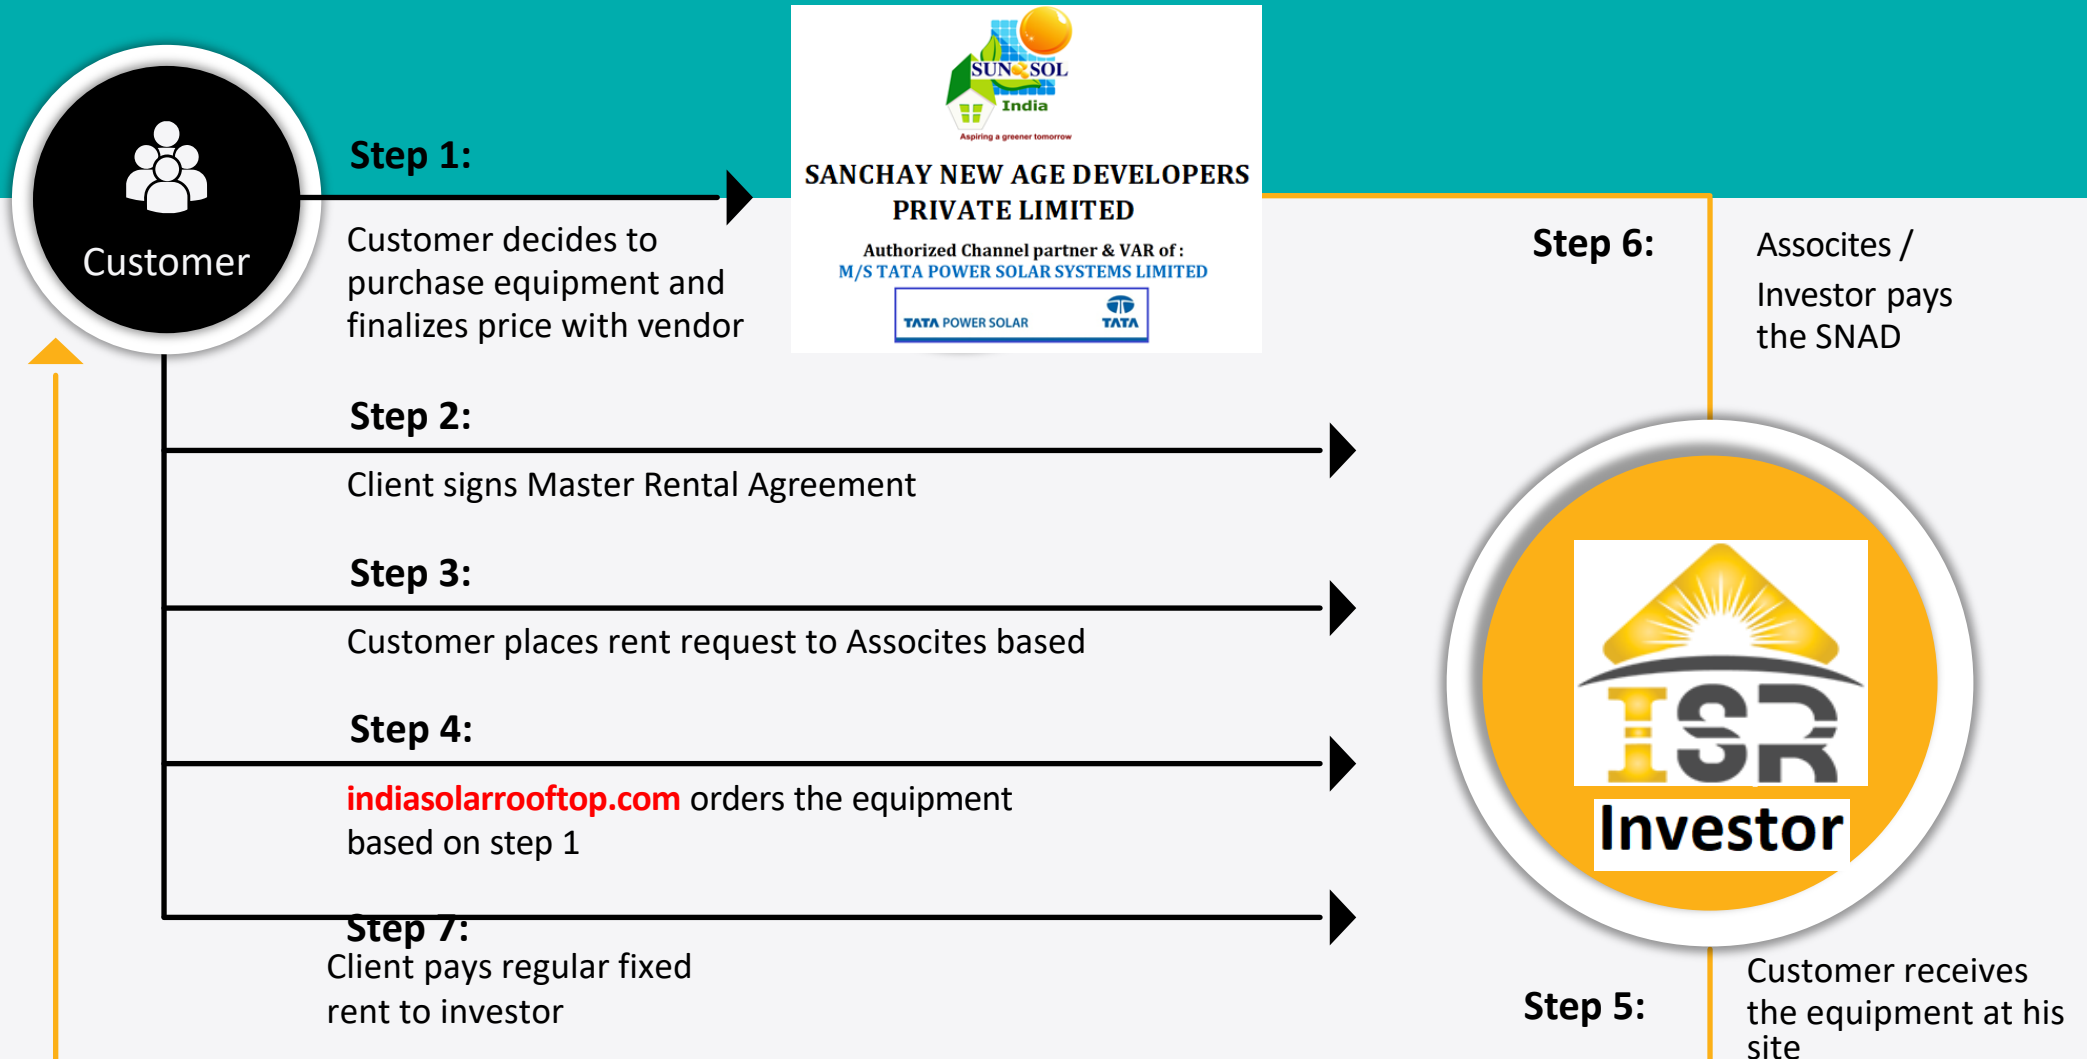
Customer

Step 1:

Customer decides to purchase equipment and finalizes price with vendor

SUN SOL India
Aspiring a greener tomorrow

SANCHAY NEW AGE DEVELOPERS PRIVATE LIMITED

Authorized Channel partner & VAR of :
M/S TATA POWER SOLAR SYSTEMS LIMITED

TATA POWER SOLAR TATA

Step 6:

Associtès /
Investor pays the SNAD

Step 2:

Client signs Master Rental Agreement

Step 3:

Customer places rent request to Associtès based

Step 4:

indiasolarrooftop.com orders the equipment based on step 1

ISR
Investor

Step 7:
Client pays regular fixed rent to investor

Step 5:

Customer receives the equipment at his site